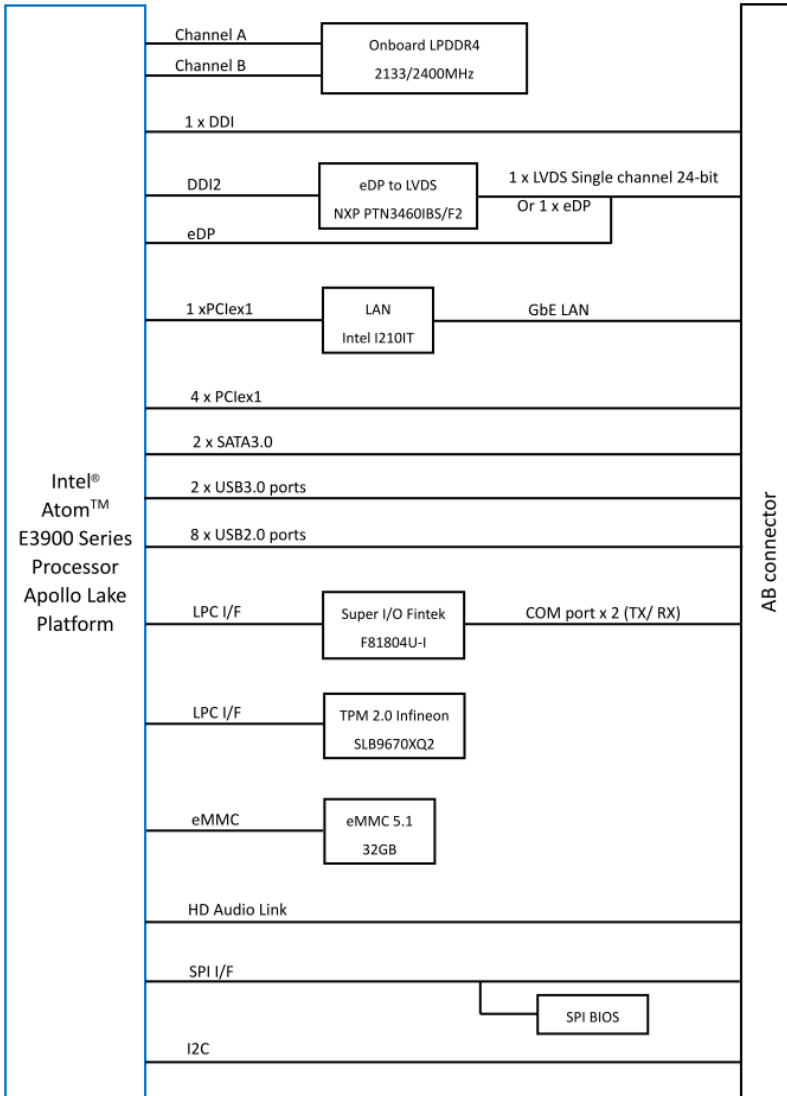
Intel®
Atom™
E3900 Series
Processor
Apollo Lake
Platform

Channel A
Channel B
Onboard LPDDR4
2133/2400MHz

1 x DDI

DDI2
eDP to LVDS
NXP PTN3460IBS/F2
1 x LVDS Single channel 24-bit
Or 1 x eDP
eDP

1 xPCIex1
LAN
Intel I210IT
GbE LAN

4 x PCIex1

2 x SATA3.0

2 x USB3.0 ports

8 x USB2.0 ports

LPC I/F
Super I/O Fintek
F81804U-I
COM port x 2 (TX/ RX)

LPC I/F
TPM 2.0 Infineon
SLB9670XQ2

eMMC
eMMC 5.1
32GB

HD Audio Link

SPI I/F
SPI BIOS

I2C

AB connector